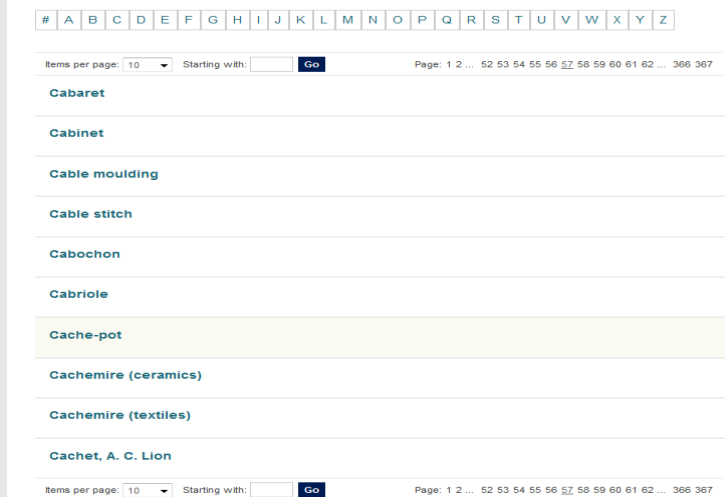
# A B C D E F G H I J K L M N O P Q R S T U V W X Y Z

Items per page: 10 Starting with: Go Page: 1 2 ... 52 53 54 55 56 57 58 59 60 61 62 ... 366 367

Cabaret

Cabinet

Cable moulding

Cable stitch

Cabochon

Cabriole

Cache-pot

Cachemire (ceramics)

Cachemire (textiles)

Cachet, A. C. Lion

Items per page: 10 Starting with: Go Page: 1 2 ... 52 53 54 55 56 57 58 59 60 61 62 ... 366 367